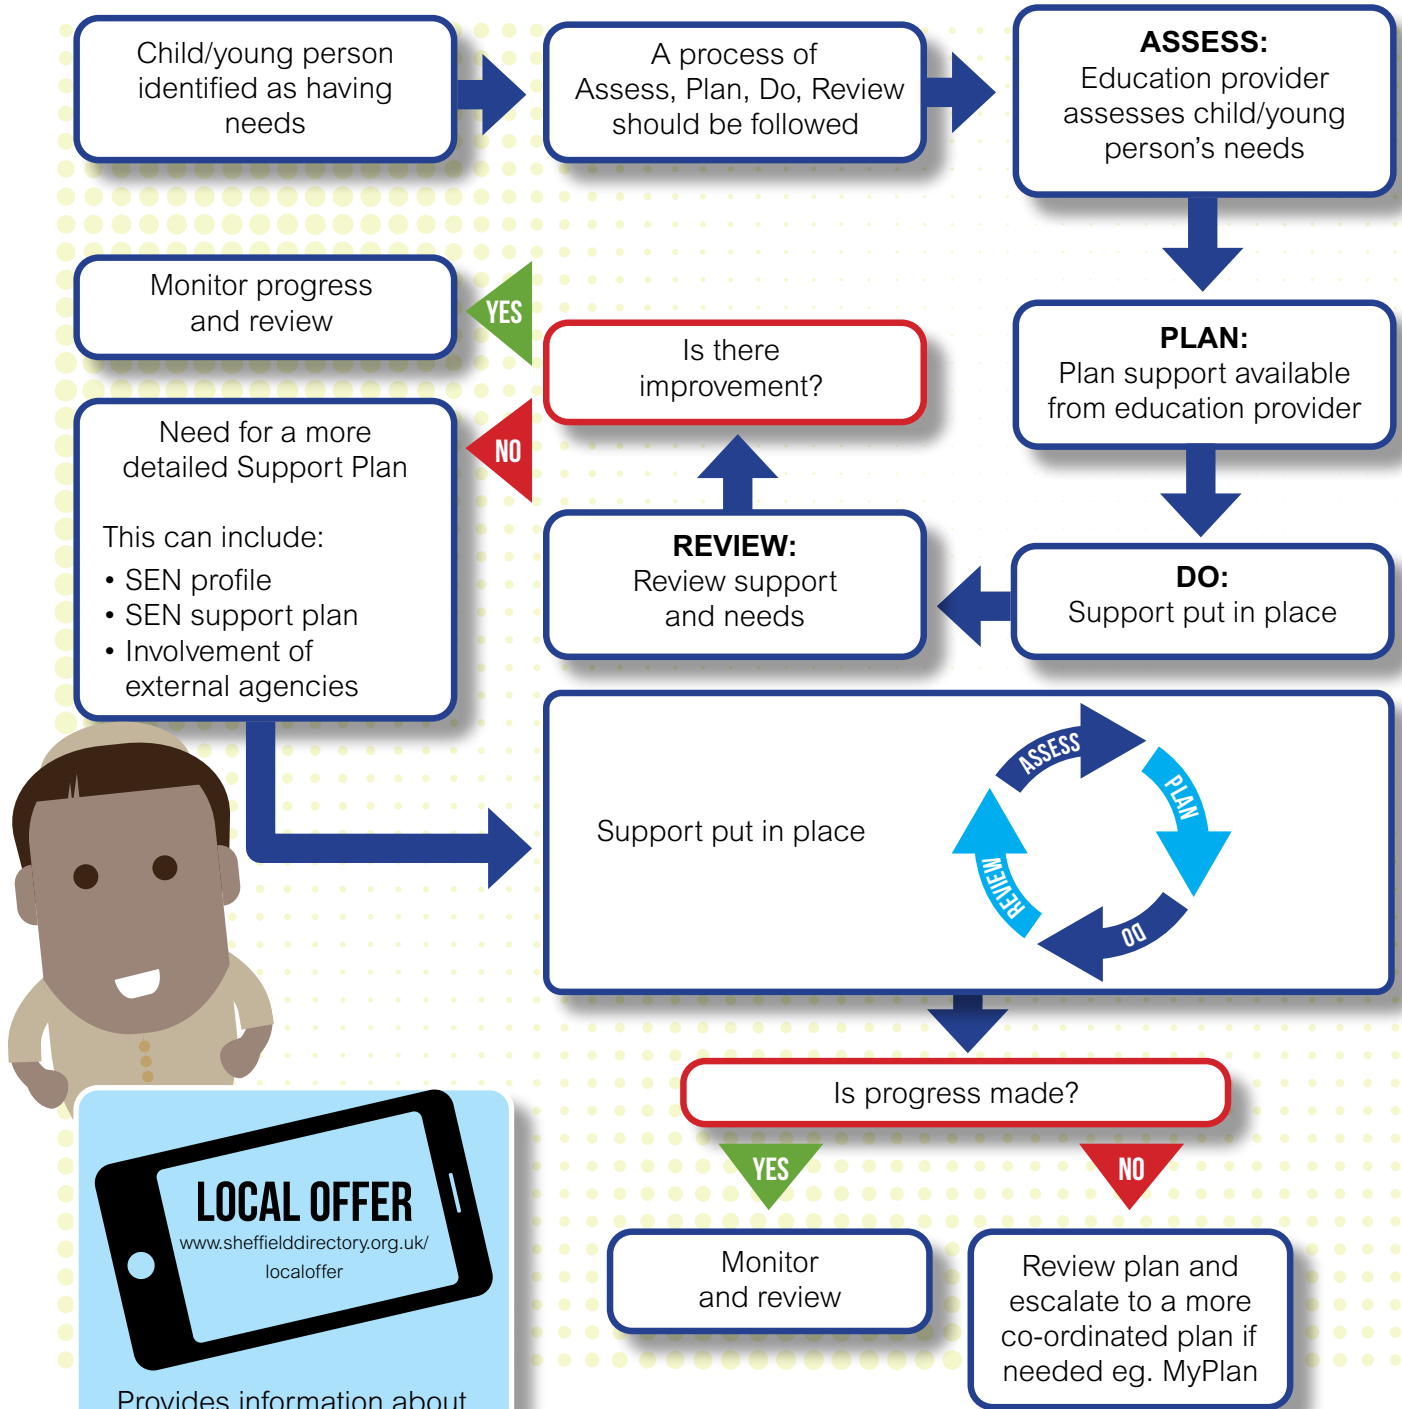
Child/young person identified as having needs

A process of Assess, Plan, Do, Review should be followed

**ASSESS:**
Education provider assesses child/young person's needs

**PLAN:**
Plan support available from education provider

**DO:**
Support put in place

**REVIEW:**
Review support and needs

Is there improvement?

YES

Monitor progress and review

NO

Need for a more detailed Support Plan

This can include:
• SEN profile
• SEN support plan
• Involvement of external agencies

Support put in place

ASSESS

PLAN

DO

REVIEW

Is progress made?

YES

NO

Monitor and review

Review plan and escalate to a more co-ordinated plan if needed eg. MyPlan

LOCAL OFFER
www.sheffielddirectory.org.uk/localoffer

Provides information about